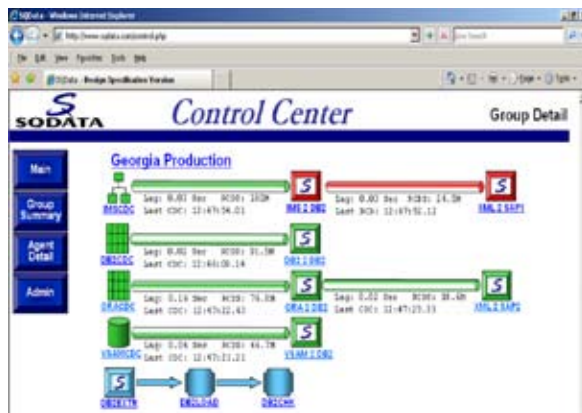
SQData - Windows Internet Explorer

http://www.sqdata.com/control.php

File Edit View Favorites Tools Help

SQData - Design Specification Version

SODATA

Control Center

Group Detail

Main

Group Summary

Agent Detail

Admin

Georgia Production

Lag: 0.03 Sec RCDS: 102M Last CDC: 12:47:54.01

IMSCDC

IMS 2 DB2

Lag: 0.03 Sec RCDS: 14.3M Last RCD: 12:47:52.12

XML 2 SAP1

Lag: 0.02 Sec RCDS: 91.5M Last CDC: 12:46:08.14

DB2CDC

DB2 2 DB2

Lag: 0.16 Sec RCDS: 76.8M Last CDC: 12:47:22.43

ORACDC

ORA 2 DB2

Lag: 0.02 Sec RCDS: 38.6M Last CDC: 12:47:23.33

XML 2 SAP2

Lag: 0.04 Sec RCDS: 44.7M Last CDC: 12:47:21.21

VSAMCDC

VSAM 2 DB2

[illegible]

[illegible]

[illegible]